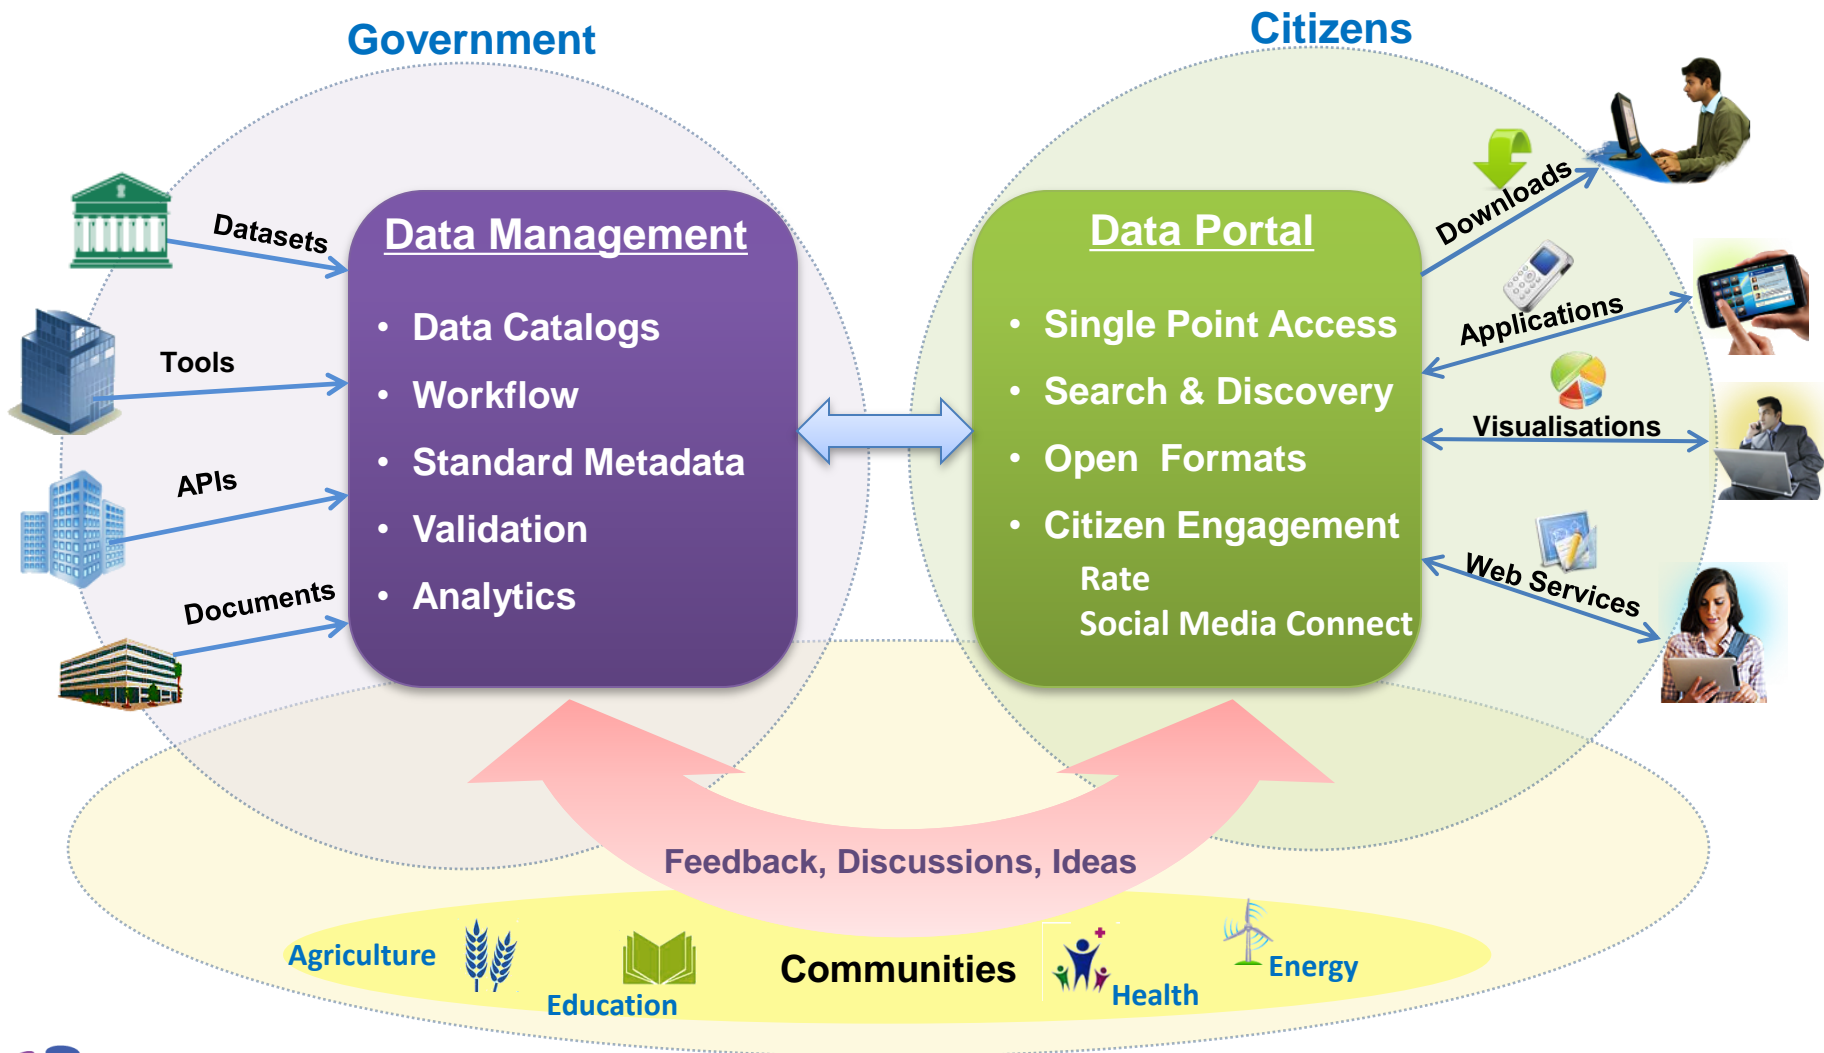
Government

Citizens

Datasets

Tools

APIs

Documents

Data Management

- Data Catalogs
- Workflow
- Standard Metadata
- Validation
- Analytics

Data Portal

- Single Point Access
- Search & Discovery
- Open Formats
- Citizen Engagement

Rate
Social Media Connect

Downloads

Applications

Visualisations

Web Services

Feedback, Discussions, Ideas

Agriculture

Education

Communities

Health

Energy